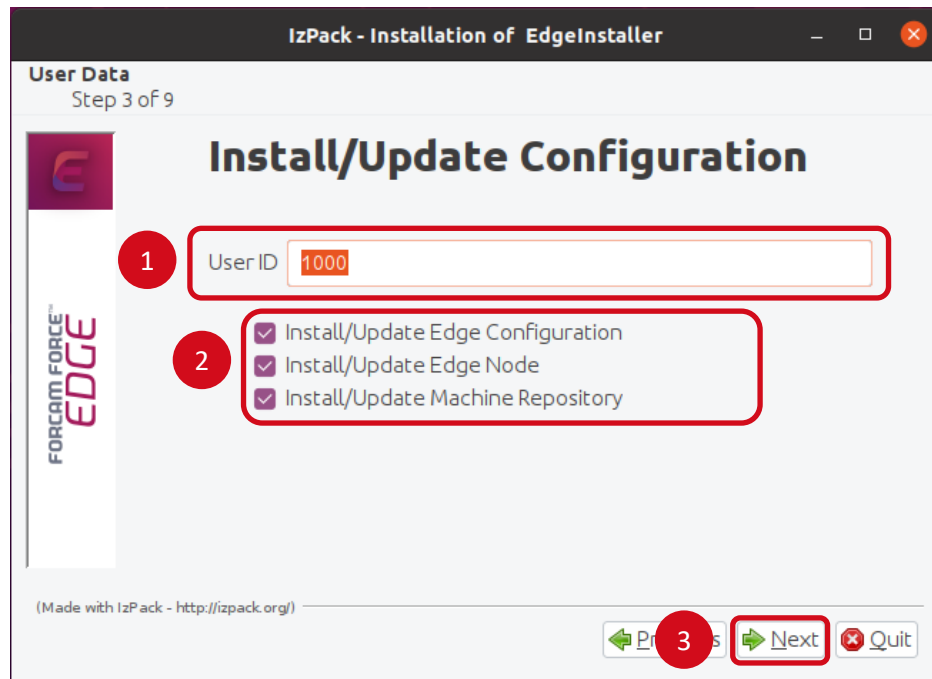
IzPack - Installation of EdgeInstaller

User Data
Step 3 of 9

Install/Update Configuration

1
User ID 1000

2
Install/Update Edge Configuration
Install/Update Edge Node
Install/Update Machine Repository

FORCAM FORCE™ EDGE

(Made with IzPack - http://izpack.org/)

Pr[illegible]s 3 Next Quit